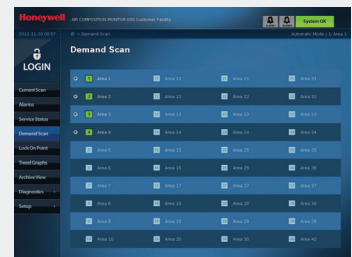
Honeywell AIR COMPOSITION MONITOR (ID) Customer Facility

System OK

2012-11-20 08:07

Demand Scan

Automatic Mode | 1 Area 1

LOGIN

Demand Scan

Current Scan

Alarms

Service Status

Demand Scan

Lock On Point

Trend Graphs

Archive View

Diagnostics

Setup

1 Area 1
2 Area 2
3 Area 3
4 Area 4
Area 5
Area 6
Area 7
Area 8
Area 9
Area 10

Area 11
Area 12
Area 13
Area 14
Area 15
Area 16
Area 17
Area 18
Area 19
Area 20

Area 21
Area 22
Area 23
Area 24
Area 25
Area 26
Area 27
Area 28
Area 29
Area 30

Area 31
Area 32
Area 33
Area 34
Area 35
Area 36
Area 37
Area 38
Area 39
Area 40